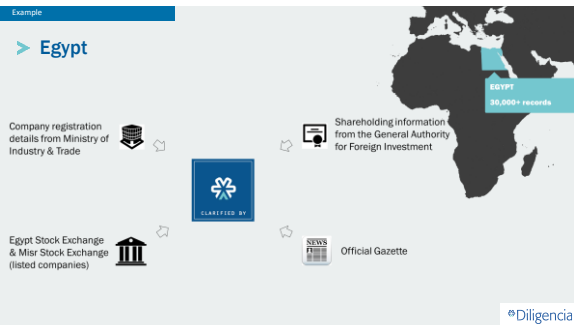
Example

Egypt

EGYPT
30,000+ records

Company registration details from Ministry of Industry & Trade

Shareholding information from the General Authority for Foreign Investment

CLARIFIED BY

Egypt Stock Exchange & Misr Stock Exchange (listed companies)

NEWS

Official Gazette

Diligencia